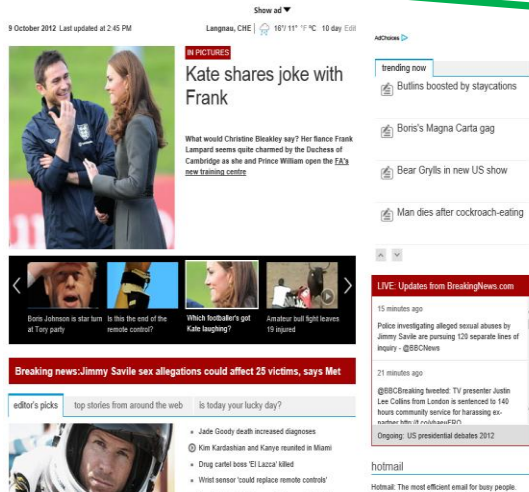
Show ad

9 October 2012 Last updated at 2:45 PM

Langnau, CHE | 16°/ 11° °F ºC 10 day Edit

AdChoices

IN PICTURES

Kate shares joke with Frank

What would Christine Bleakley say? Her fiance Frank Lampard seems quite charmed by the Duchess of Cambridge as she and Prince William open the FA's new training centre

trending now

Butlins boosted by staycations

Boris's Magna Carta gag

Bear Grylls in new US show

Man dies after cockroach-eating

Boris Johnson is star turn at Tory party

Is this the end of the remote control?

Which footballer's got Kate laughing?

Amateur bull fight leaves 19 injured

LIVE: Updates from BreakingNews.com

15 minutes ago

Police investigating alleged sexual abuses by Jimmy Savile are pursuing 120 separate lines of inquiry - @BBCNews

21 minutes ago

@BBCBreaking tweeted: TV presenter Justin Lee Collins from London is sentenced to 140 hours community service for harassing ex-partner http://t.co/sbaevFRO

Ongoing: US presidential debates 2012

Breaking news:Jimmy Savile sex allegations could affect 25 victims, says Met

editor's picks

top stories from around the web

is today your lucky day?

Jade Goody death increased diagnoses

Kim Kardashian and Kanye reunited in Miami

Drug cartel boss 'El Lazca' killed

Wrist sensor 'could replace remote controls'

hotmail

Hotmail: The most efficient email for busy people.